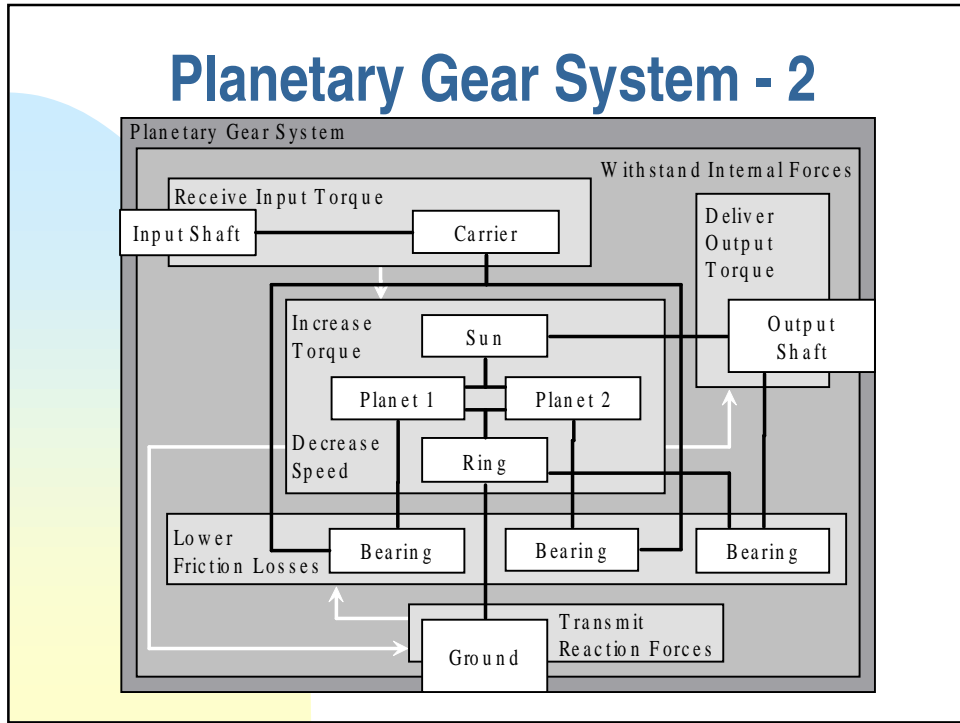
Planetary Gear System - 2

Planetary Gear System

Withstand Internal Forces

Receive Input Torque

Input Shaft

Carrier

Deliver Output Torque

Increase Torque

Sun

Output Shaft

Planet 1

Planet 2

Decrease Speed

Ring

Lower Friction Losses

Bearing

Bearing

Bearing

Transmit Reaction Forces

Ground